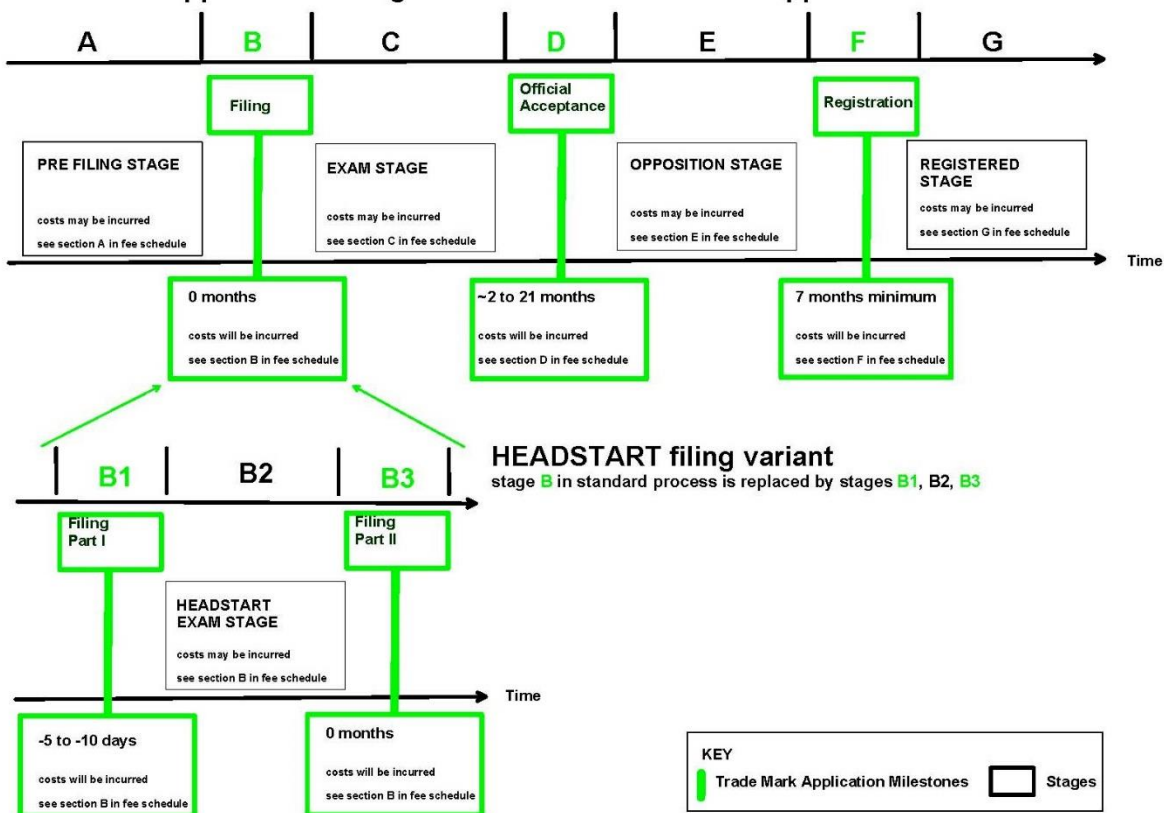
A | B | C | D | E | F | G

Filing

Official Acceptance

Registration

PRE FILING STAGE
costs may be incurred
see section A in fee schedule

EXAM STAGE
costs may be incurred
see section C in fee schedule

OPPOSITION STAGE
costs may be incurred
see section E in fee schedule

REGISTERED STAGE
costs may be incurred
see section G in fee schedule

Time

0 months
costs will be incurred
see section B in fee schedule

~2 to 21 months
costs will be incurred
see section D in fee schedule

7 months minimum
costs will be incurred
see section F in fee schedule

B1 | B2 | B3

HEADSTART filing variant
stage B in standard process is replaced by stages B1, B2, B3

Filing Part I

Filing Part II

HEADSTART EXAM STAGE
costs may be incurred
see section B in fee schedule

Time

-5 to -10 days
costs will be incurred
see section B in fee schedule

0 months
costs will be incurred
see section B in fee schedule

KEY
Trade Mark Application Milestones
Stages